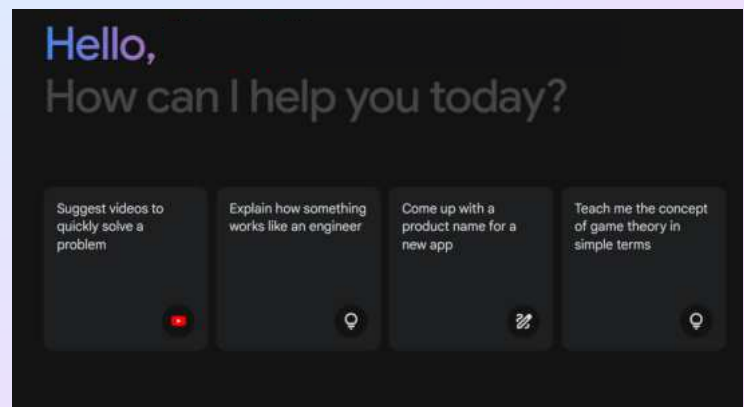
Hello,
How can I help you today?

Suggest videos to quickly solve a problem

Explain how something works like an engineer

Come up with a product name for a new app

Teach me the concept of game theory in simple terms